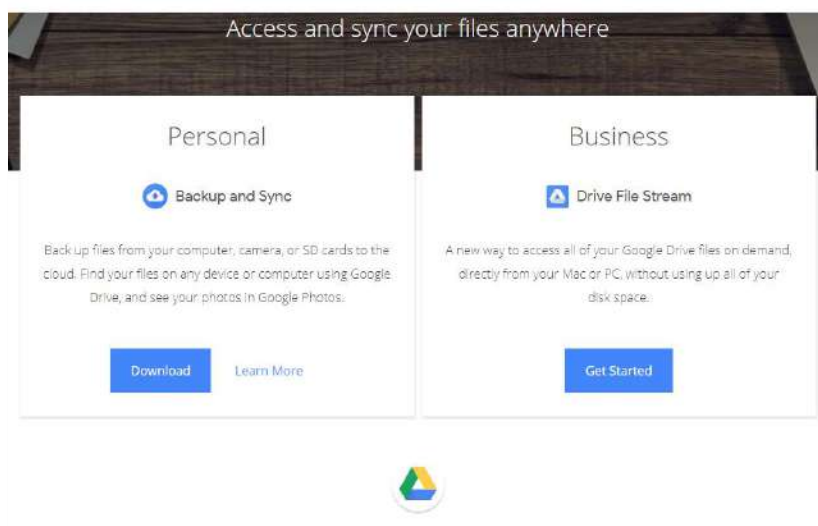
Access and sync your files anywhere

Personal

Backup and Sync

Back up files from your computer, camera, or SD cards to the cloud. Find your files on any device or computer using Google Drive, and see your photos in Google Photos.

Download

Learn More

Business

Drive File Stream

A new way to access all of your Google Drive files on demand, directly from your Mac or PC, without using up all of your disk space.

Get Started